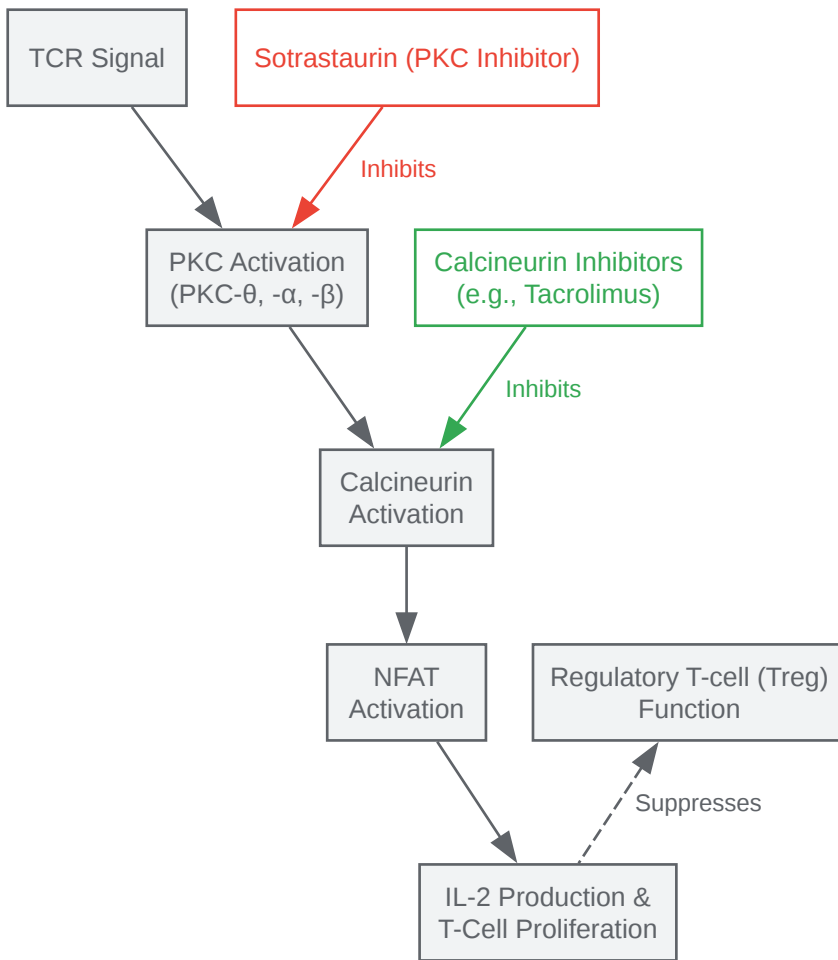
TCR Signal

Sotrastaurin (PKC Inhibitor)

Inhibits

PKC Activation (PKC-θ, -α, -β)

Calcineurin Inhibitors (e.g., Tacrolimus)

Inhibits

Calcineurin Activation

NFAT Activation

Regulatory T-cell (Treg) Function

Suppresses

IL-2 Production & T-Cell Proliferation